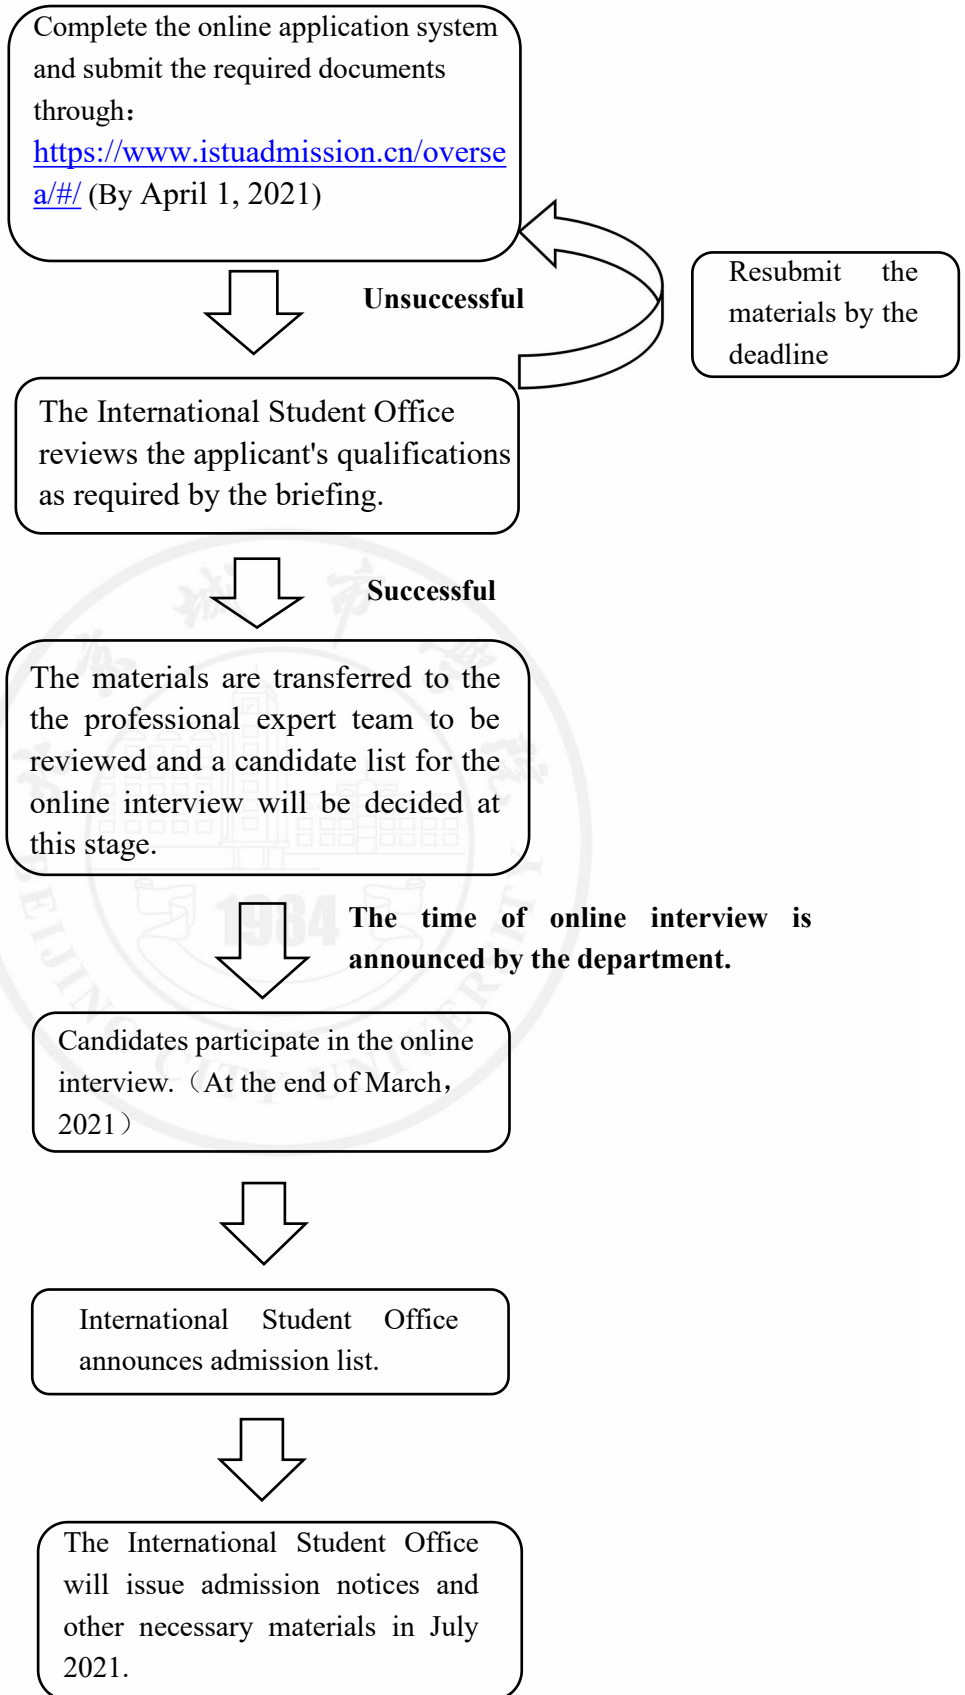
Complete the online application system and submit the required documents through：https://www.istuadmission.cn/oversea/#/ (By April 1, 2021)

Unsuccessful

Resubmit the materials by the deadline

The International Student Office reviews the applicant's qualifications as required by the briefing.

Successful

The materials are transferred to the the professional expert team to be reviewed and a candidate list for the online interview will be decided at this stage.

The time of online interview is announced by the department.

Candidates participate in the online interview.（At the end of March，2021）

International Student Office announces admission list.

The International Student Office will issue admission notices and other necessary materials in July 2021.